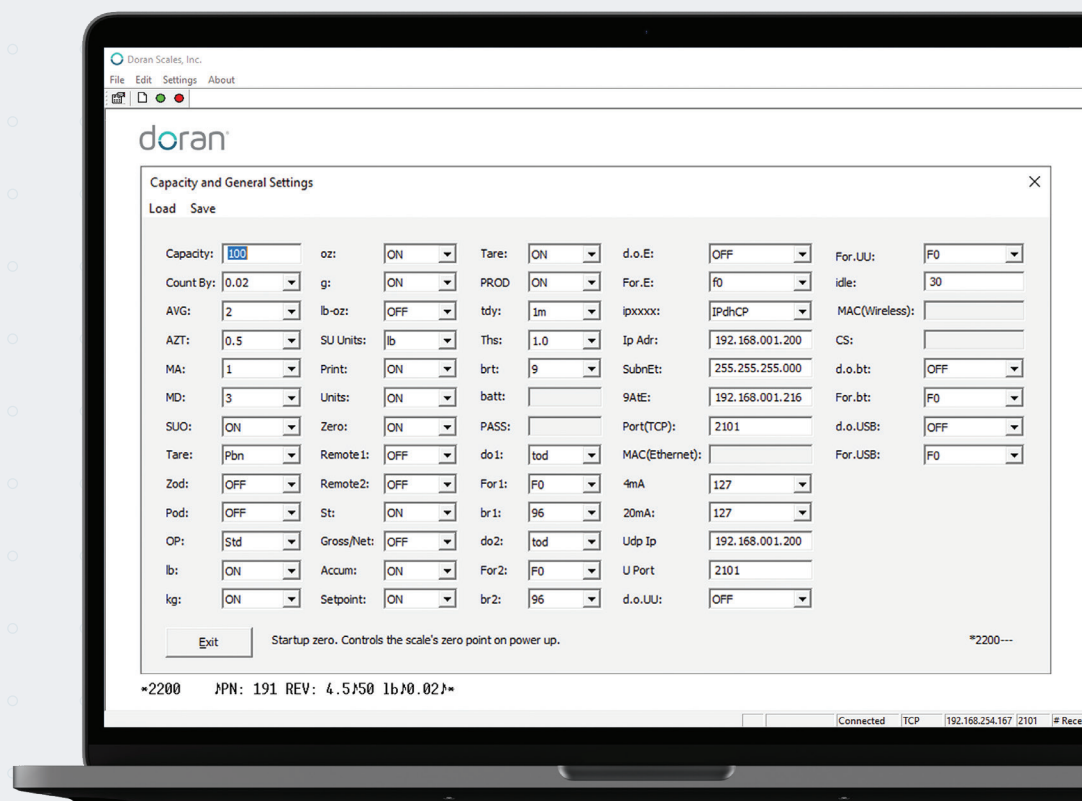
Doran Scales, Inc.

File Edit Settings About

doran

Capacity and General Settings

Load Save

| | | | | | | | | | |
|---|---|---|---|---|---|---|---|---|---|
| Capacity: | 100 | oz: | ON | Tare: | ON | d.o.E: | OFF | For.UU: | F0 |
| Count By: | 0.02 | g: | ON | PROD | ON | For.E: | f0 | idle: | 30 |
| AVG: | 2 | lb-oz: | OFF | tdy: | 1m | ipxxxx: | IPdhCP | MAC(Wireless): | |
| AZT: | 0.5 | SU Units: | lb | Ths: | 1.0 | Ip Adr: | 192.168.001.200 | CS: | |
| MA: | 1 | Print: | ON | brt: | 9 | SubnEt: | 255.255.255.000 | d.o.bt: | OFF |
| MD: | 3 | Units: | ON | batt: | | 9AtE: | 192.168.001.216 | For.bt: | F0 |
| SUO: | ON | Zero: | ON | PASS: | | Port(TCP): | 2101 | d.o.USB: | OFF |
| Tare: | Pbn | Remote1: | OFF | do1: | tod | MAC(Ethernet): | | For.USB: | F0 |
| Zod: | OFF | Remote2: | OFF | For1: | F0 | 4mA | 127 | | |
| Pod: | OFF | St: | ON | br1: | 96 | 20mA: | 127 | | |
| OP: | Std | Gross/Net: | OFF | do2: | tod | Udp Ip | 192.168.001.200 | | |
| lb: | ON | Accum: | ON | For2: | F0 | U Port | 2101 | | |
| kg: | ON | Setpoint: | ON | br2: | 96 | d.o.UU: | OFF | | |

Exit

Startup zero. Controls the scale's zero point on power up.

*2200---

*2200 ♪PN: 191 REV: 4.5♪50 lb♪0.02♪*

Connected TCP 192.168.254.167 2101 # Rece